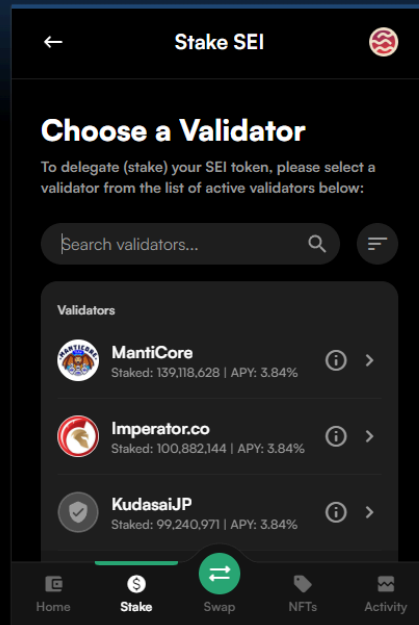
Stake SEI

Choose a Validator

To delegate (stake) your SEI token, please select a validator from the list of active validators below:

Search validators...

Validators

MANTICORE

MantiCore
Staked: 139,118,628 | APY: 3.84%

Imperator.co
Staked: 100,882,144 | APY: 3.84%

KudasaiJP
Staked: 99,240,971 | APY: 3.84%

Home Stake Swap NFTs Activity